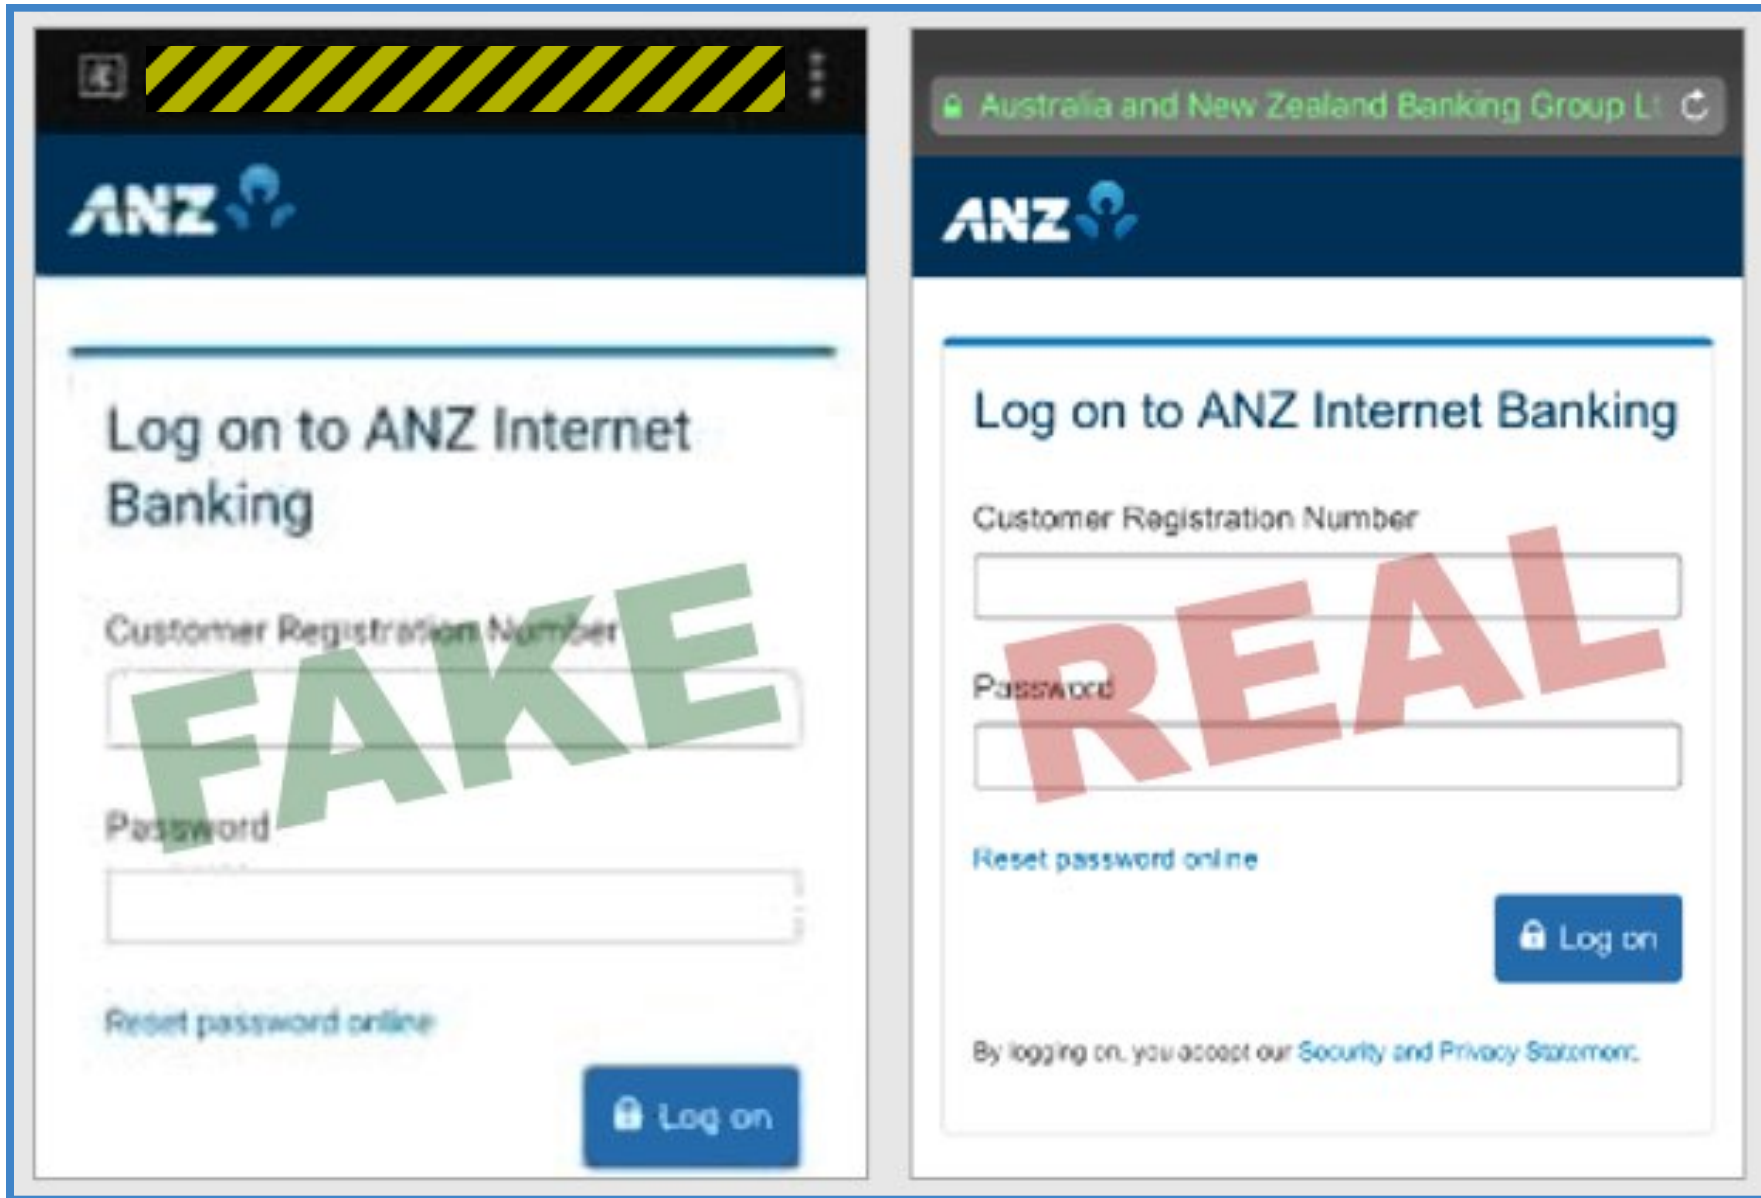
ANZ

Log on to ANZ Internet Banking

Customer Registration Number

FAKE

Password

Reset password online

Log on

Australia and New Zealand Banking Group L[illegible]

ANZ

Log on to ANZ Internet Banking

Customer Registration Number

REAL

Password

Reset password online

Log on

By logging on, you accept our Security and Privacy Statement.